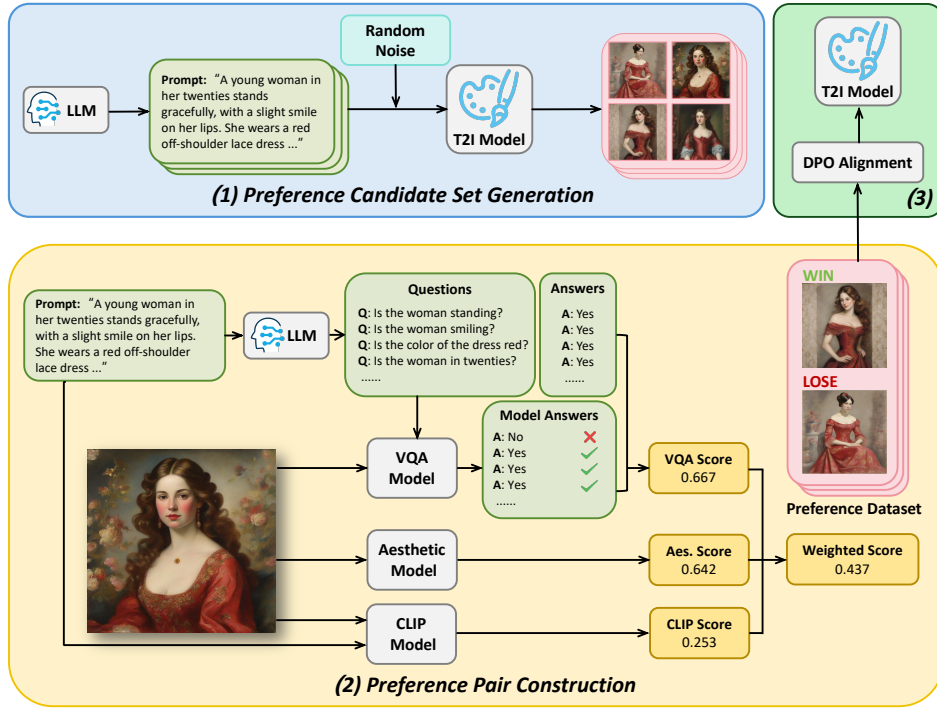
Random Noise

LLM

Prompt: "A young woman in her twenties stands gracefully, with a slight smile on her lips. She wears a red off-shoulder lace dress ..."

T2I Model

(1) Preference Candidate Set Generation

T2I Model

DPO Alignment

(3)

Prompt: "A young woman in her twenties stands gracefully, with a slight smile on her lips. She wears a red off-shoulder lace dress ..."

LLM

Questions
Q: Is the woman standing?
Q: Is the woman smiling?
Q: Is the color of the dress red?
Q: Is the woman in twenties?
......

Answers
A: Yes
A: Yes
A: Yes
A: Yes
......

Model Answers
A: No
A: Yes
A: Yes
A: Yes
......

VQA Model

VQA Score 0.667

Aesthetic Model

Aes. Score 0.642

CLIP Model

CLIP Score 0.253

Weighted Score 0.437

WIN

LOSE

Preference Dataset

(2) Preference Pair Construction